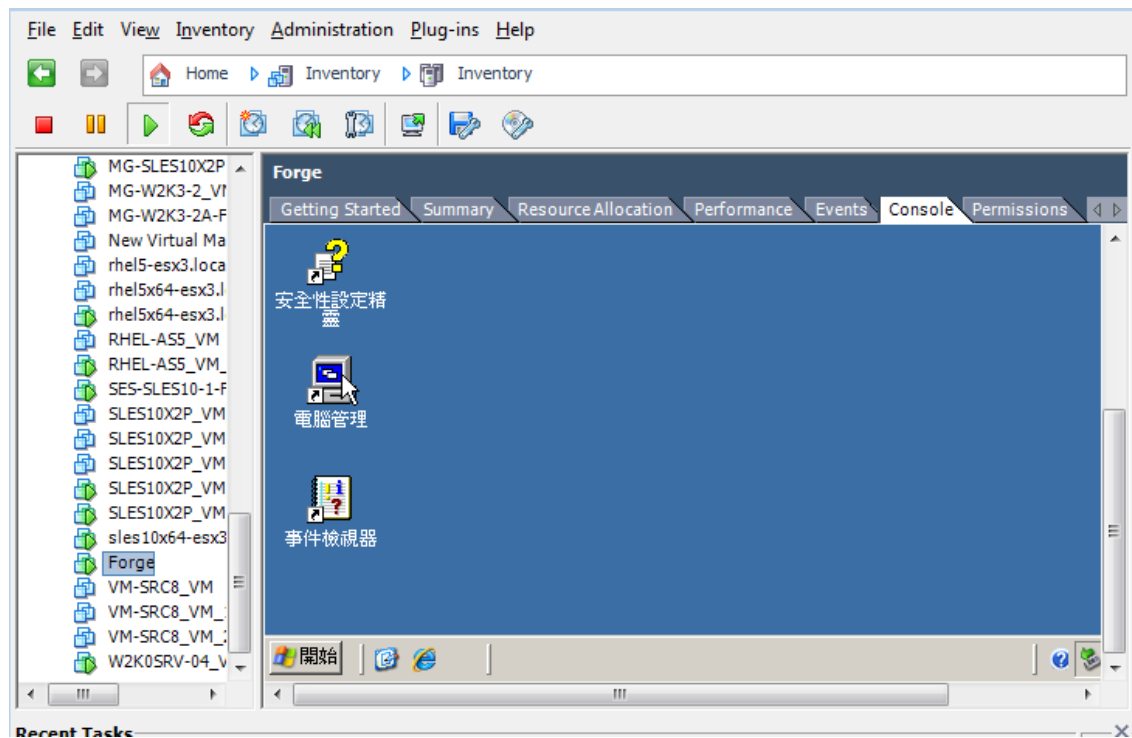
File Edit View Inventory Administration Plug-ins Help

Home Inventory Inventory

MG-SLES10X2P
MG-W2K3-2_VI
MG-W2K3-2A-F
New Virtual Ma
rhel5-esx3.loca
rhel5x64-esx3.l
rhel5x64-esx3.l
RHEL-AS5_VM
RHEL-AS5_VM_
SES-SLES10-1-F
SLES10X2P_VM
SLES10X2P_VM
SLES10X2P_VM
SLES10X2P_VM
SLES10X2P_VM
sles10x64-esx3
Forge
VM-SRC8_VM
VM-SRC8_VM_
VM-SRC8_VM_
W2K0SRV-04_V

Forge

Getting Started Summary Resource Allocation Performance Events Console Permissions

安全性設定精靈

電腦管理

事件檢視器

開始

Recent Tasks